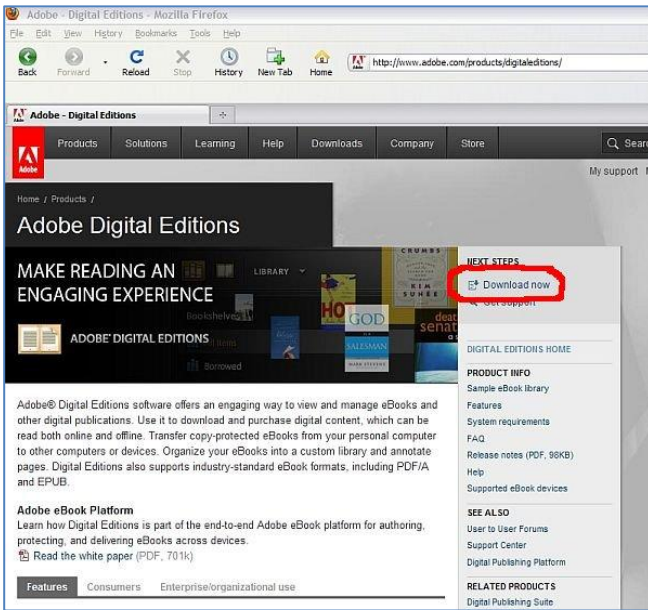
Adobe - Digital Editions - Mozilla Firefox

File Edit View History Bookmarks Tools Help

Back Forward Reload Stop History New Tab Home

http://www.adobe.com/products/digitaleditions/

Adobe - Digital Editions

Adobe

Products Solutions Learning Help Downloads Company Store

Searc

My support

Home / Products /

Adobe Digital Editions

MAKE READING AN ENGAGING EXPERIENCE

LIBRARY

Bookshelves

All Items

Borrowed

ADOBE DIGITAL EDITIONS

CRUMBS

KIM SUHEE

HOT

GOD

SALESMAN

death senat

NEXT STEPS

Download now

Get support

DIGITAL EDITIONS HOME

PRODUCT INFO

Sample eBook library

Features

System requirements

FAQ

Release notes (PDF, 98KB)

Help

Supported eBook devices

SEE ALSO

User to User Forums

Support Center

Digital Publishing Platform

RELATED PRODUCTS

Digital Publishing Suite

Adobe® Digital Editions software offers an engaging way to view and manage eBooks and other digital publications. Use it to download and purchase digital content, which can be read both online and offline. Transfer copy-protected eBooks from your personal computer to other computers or devices. Organize your eBooks into a custom library and annotate pages. Digital Editions also supports industry-standard eBook formats, including PDF/A and EPUB.

Adobe eBook Platform

Learn how Digital Editions is part of the end-to-end Adobe eBook platform for authoring, protecting, and delivering eBooks across devices.

Read the white paper (PDF, 701k)

Features Consumers Enterprise/organizational use